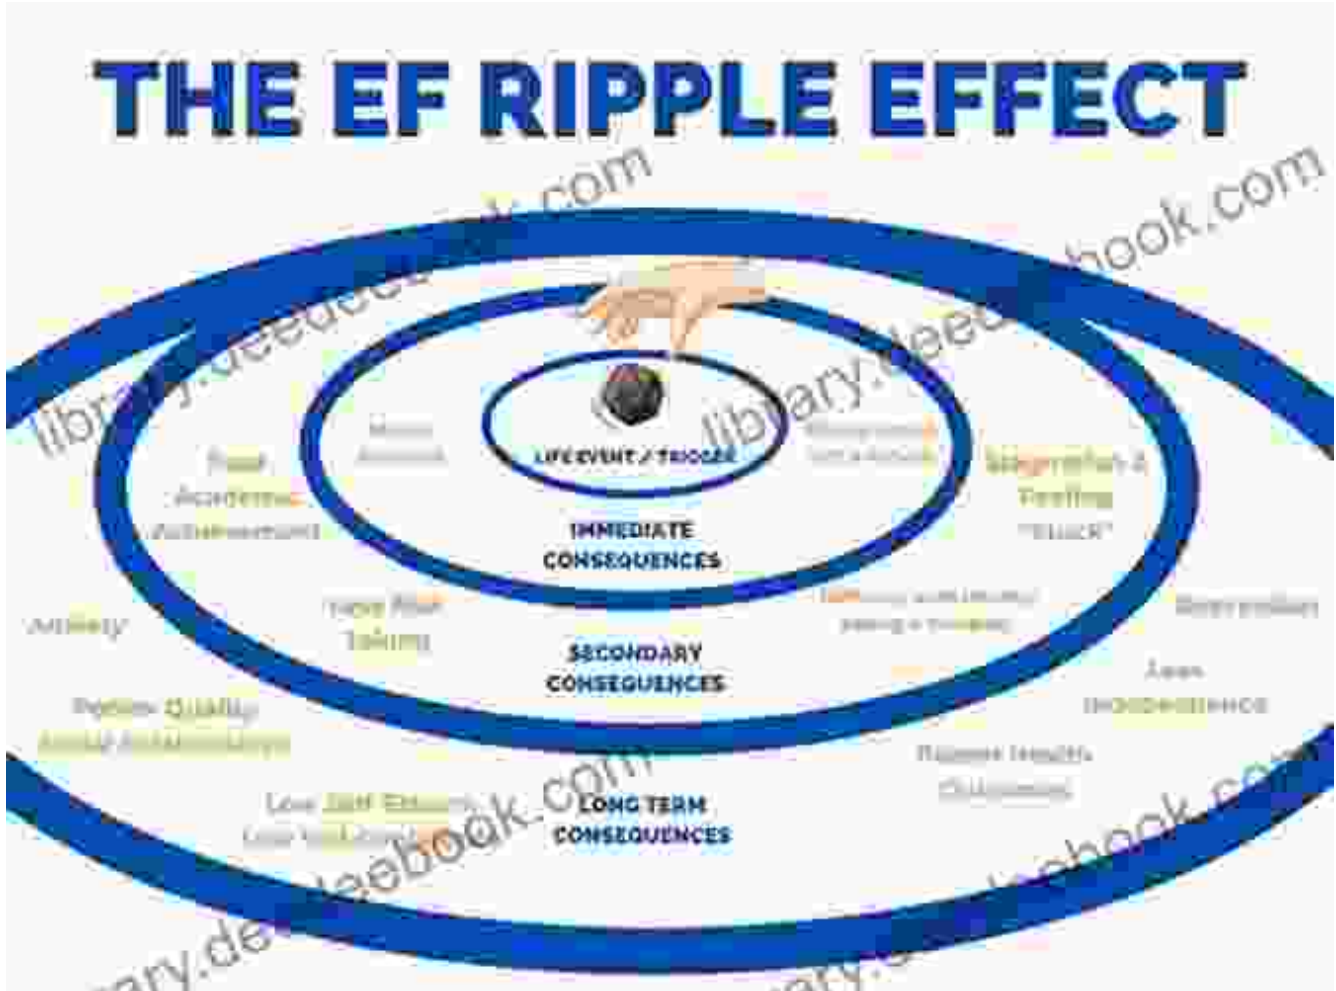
THE EF RIPPLE EFFECT

LIFE EVENT / TRIGGER

IMMEDIATE CONSEQUENCES

SECONDARY CONSEQUENCES

LONG TERM CONSEQUENCES

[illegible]

Poor Academic Achievement

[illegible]

Stagnation & Feeling "Stuck"

Anxiety

Risk Taking

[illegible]

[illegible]

Less Independence

Poorer Quality Social Relationships

Poorer Health Outcomes

Low Self Esteem, Low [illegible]

library.deedeebook.com